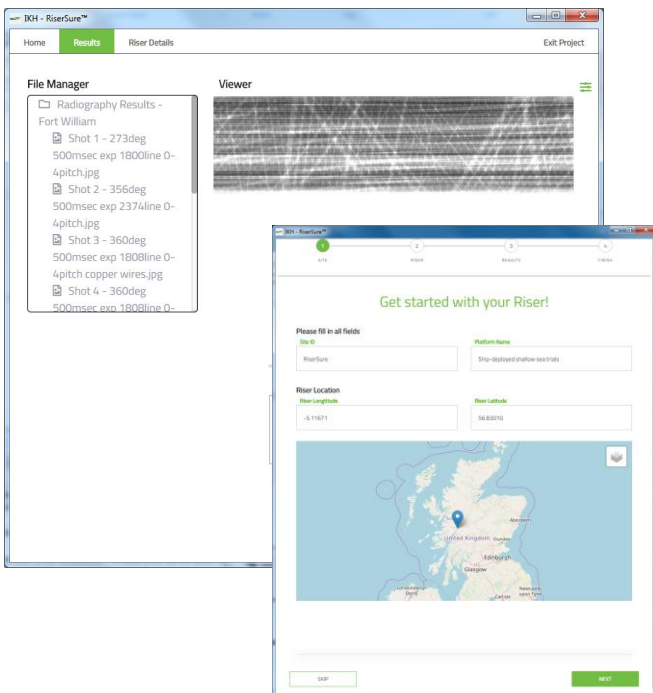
IKH - RiserSure™

Home Results Riser Details Exit Project

File Manager

Radiography Results - Fort William

Shot 1 - 273deg 500msec exp 1800line 0-4pitch.jpg

Shot 2 - 356deg 500msec exp 2374line 0-4pitch.jpg

Shot 3 - 360deg 500msec exp 1808line 0-4pitch copper wires.jpg

Shot 4 - 360deg 500msec exp 1808line 0-

Viewer

IKH - RiserSure™

1 SITE 2 RISER 3 RESULTS 4 FINISH

Get started with your Riser!

Please fill in all fields

Site ID
RiserSure

Platform Name
Ship-deployed shallow sea trials

Riser Location

Riser Longitude
-5.11671

Riser Latitude
56.83010

Aberdeen
United Kingdom
Edinburgh
Glasgow
Carlisle
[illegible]

SKIP

NEXT